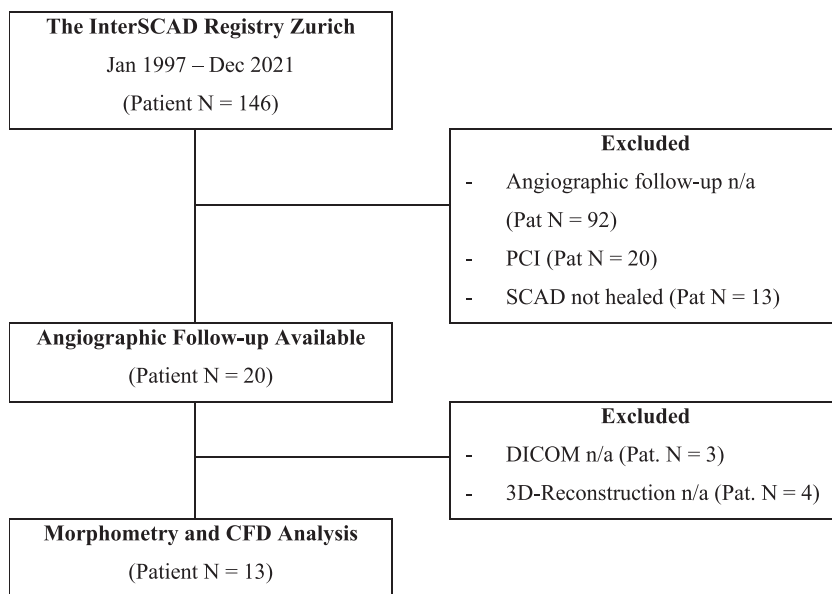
**The InterSCAD Registry Zurich**
Jan 1997 – Dec 2021
(Patient N = 146)

**Excluded**
- Angiographic follow-up n/a (Pat N = 92)
- PCI (Pat N = 20)
- SCAD not healed (Pat N = 13)

**Angiographic Follow-up Available**
(Patient N = 20)

**Excluded**
- DICOM n/a (Pat. N = 3)
- 3D-Reconstruction n/a (Pat. N = 4)

**Morphometry and CFD Analysis**
(Patient N = 13)